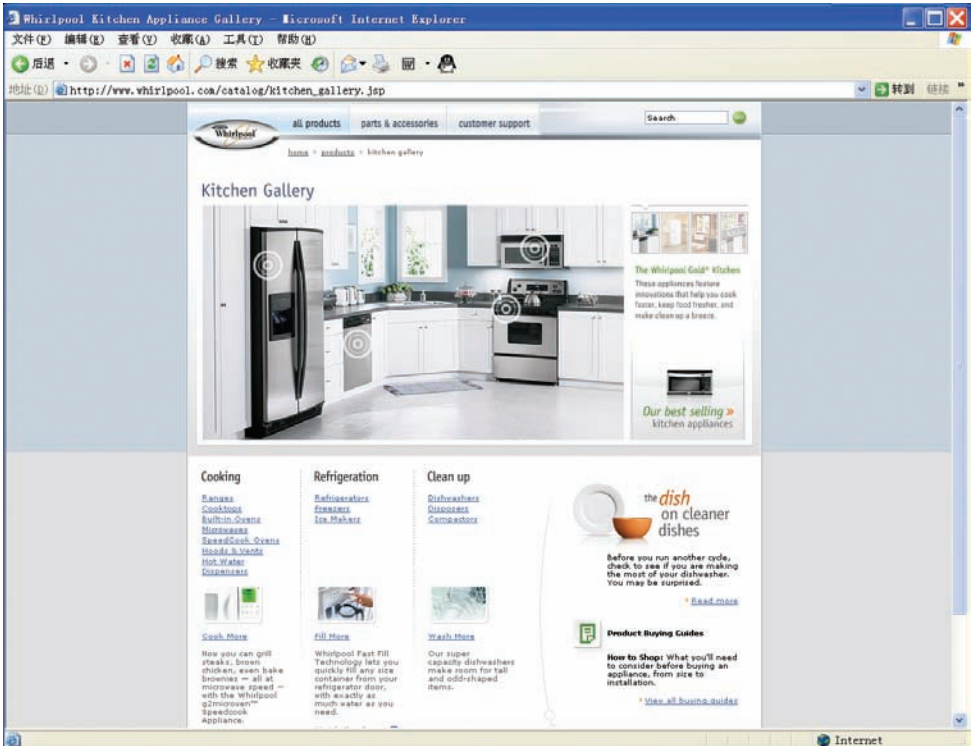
Whirlpool Kitchen Appliance Gallery - Microsoft Internet Explorer

文件(F) 编辑(E) 查看(V) 收藏(A) 工具(T) 帮助(H)

后退 · 搜索 收藏夹

地址(D) http://www.whirlpool.com/catalog/kitchen_gallery.jsp 转到 链接

Whirlpool

all products parts & accessories customer support

Search

home > products > kitchen gallery

Kitchen Gallery

The Whirlpool Gold® Kitchen

These appliances feature innovations that help you cook faster, keep food fresher, and make clean up a breeze.

Our best selling » kitchen appliances

Cooking

Ranges
Cooktops
Built-in Ovens
Microwaves
SpeedCook Ovens
Hoods & Vents
Hot Water Dispensers

Cook More

Now you can grill steaks, brown chicken, even bake brownies — all at microwave speed — with the Whirlpool gzmicroven™ Speedcook Appliance.

Refrigeration

Refrigerators
Freezers
Ice Makers

Fill More

Whirlpool Fast Fill Technology lets you quickly fill any size container from your refrigerator door, with exactly as much water as you need.

Clean up

Dishwashers
Disposers
Compactors

Wash More

Our super capacity dishwashers make room for tall and odd-shaped items.

the dish on cleaner dishes

Before you run another cycle, check to see if you are making the most of your dishwasher. You may be surprised.

Read more

Product Buying Guides

How to Shop: What you'll need to consider before buying an appliance, from size to installation.

View all buying guides

Internet